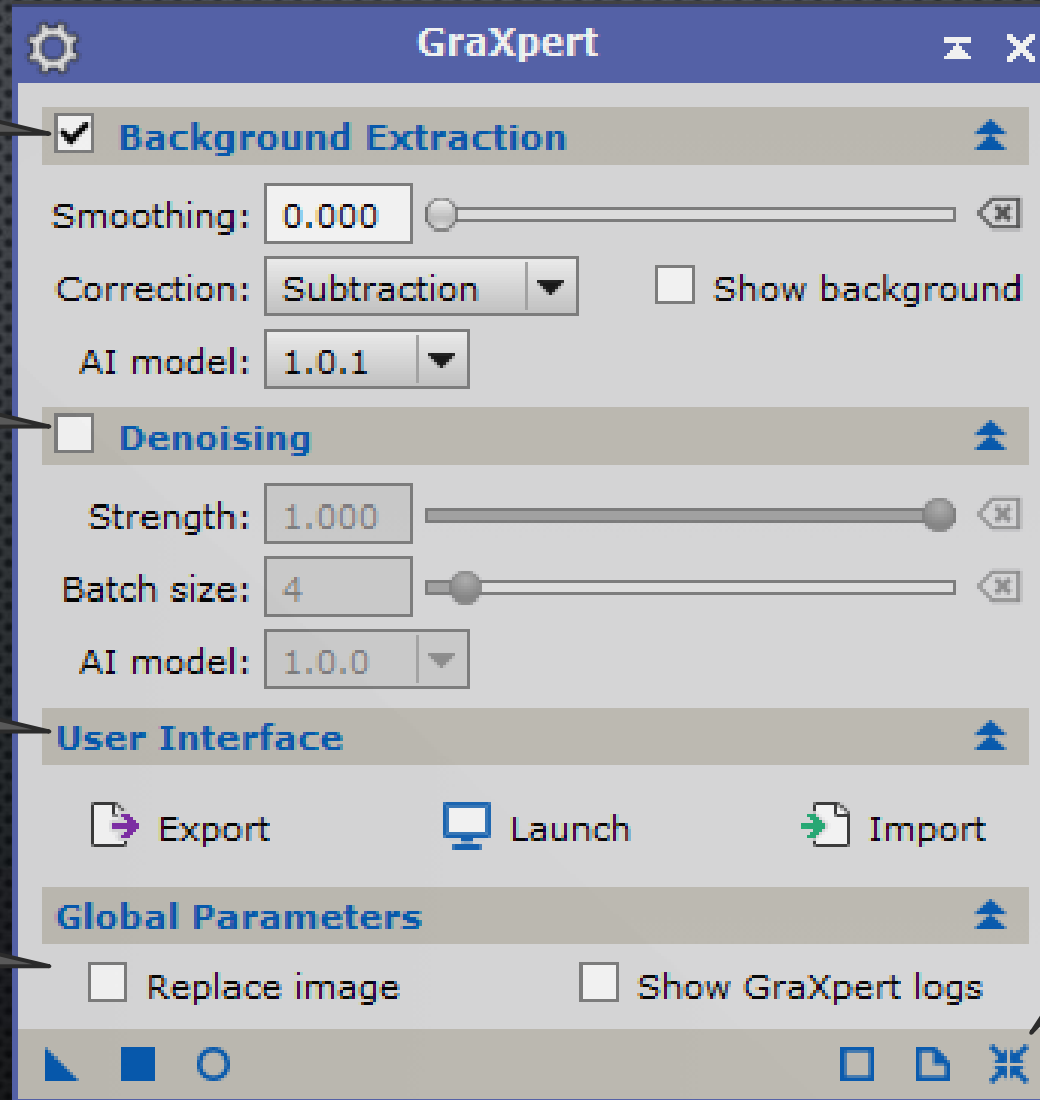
GraXpert

Background Extraction

Smoothing: 0.000

Correction: Subtraction

Show background

AI model: 1.0.1

Denoising

Strength: 1.000

Batch size: 4

AI model: 1.0.0

User Interface

Export

Launch

Import

Global Parameters

Replace image

Show GraXpert logs